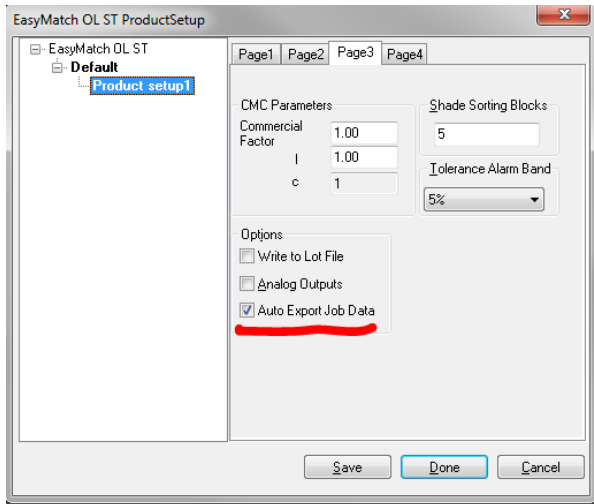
EasyMatch OL ST ProductSetup

EasyMatch OL ST
Default
Product setup1

Page1 Page2 Page3 Page4

CMC Parameters
Commercial Factor 1.00
l 1.00
c 1

Shade Sorting Blocks
5

Tolerance Alarm Band
5%

Options
Write to Lot File
Analog Outputs
Auto Export Job Data

Save Done Cancel